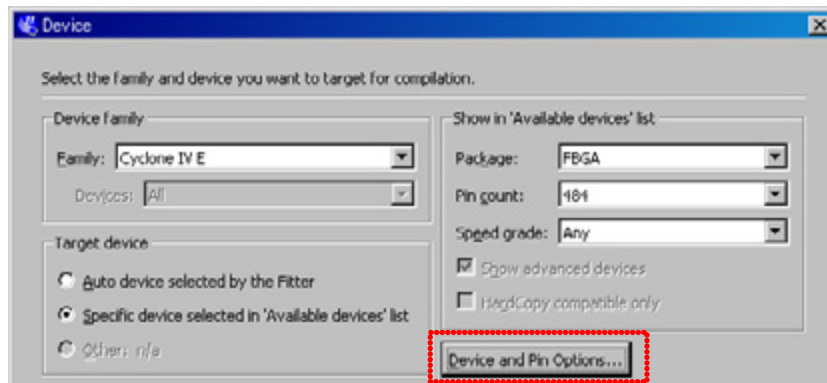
Device

Select the family and device you want to target for compilation.

Device family

Family: Cyclone IV E

Devices: All

Target device

Auto device selected by the Fitter

Specific device selected in 'Available devices' list

Other: n/a

Show in 'Available devices' list

Package: FBGA

Pin count: 484

Speed grade: Any

Show advanced devices

HardCopy compatible only

Device and Pin Options...